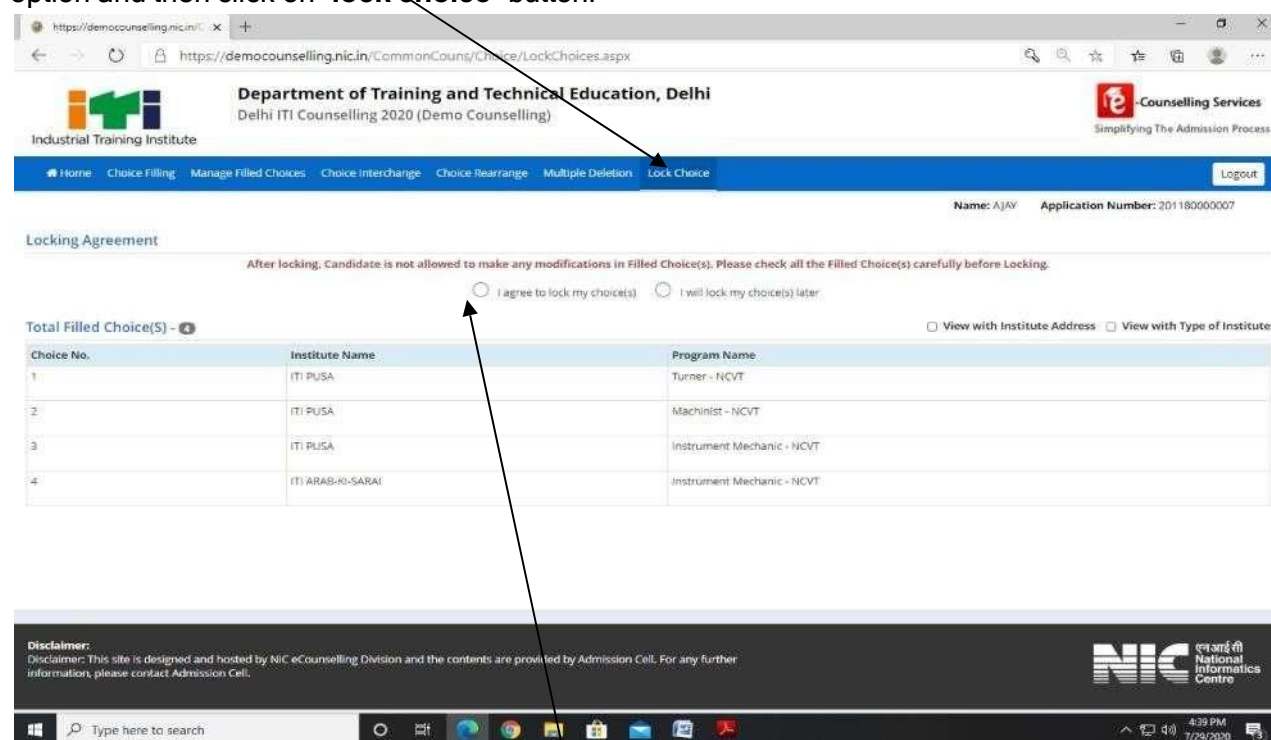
option and then click on "Lock Choice" button.

https://democounselling.nic.in/C ×

https://democounselling.nic.in/CommonCouns/Choice/LockChoices.aspx

Industrial Training Institute

Department of Training and Technical Education, Delhi
Delhi ITI Counselling 2020 (Demo Counselling)

-Counselling Services
Simplifying The Admission Process

Home Choice Filling Manage Filled Choices Choice Interchange Choice Rearrange Multiple Deletion Lock Choice Logout

Name: AJAY Application Number: 201180000007

Locking Agreement

After locking, Candidate is not allowed to make any modifications in Filled Choice(s). Please check all the Filled Choice(s) carefully before Locking.

I agree to lock my choice(s) I will lock my choice(s) later

Total Filled Choice(S) - 4

View with Institute Address View with Type of Institute

| Choice No. | Institute Name | Program Name |
|---|---|---|
| 1 | ITI PUSA | Turner - NCVT |
| 2 | ITI PUSA | Machinist - NCVT |
| 3 | ITI PUSA | Instrument Mechanic - NCVT |
| 4 | ITI ARAB-KI-SARAI | Instrument Mechanic - NCVT |

Disclaimer:
Disclaimer: This site is designed and hosted by NIC eCounselling Division and the contents are provided by Admission Cell. For any further information, please contact Admission Cell.

एनआईसी National Informatics Centre

Type here to search

4:39 PM 7/29/2020